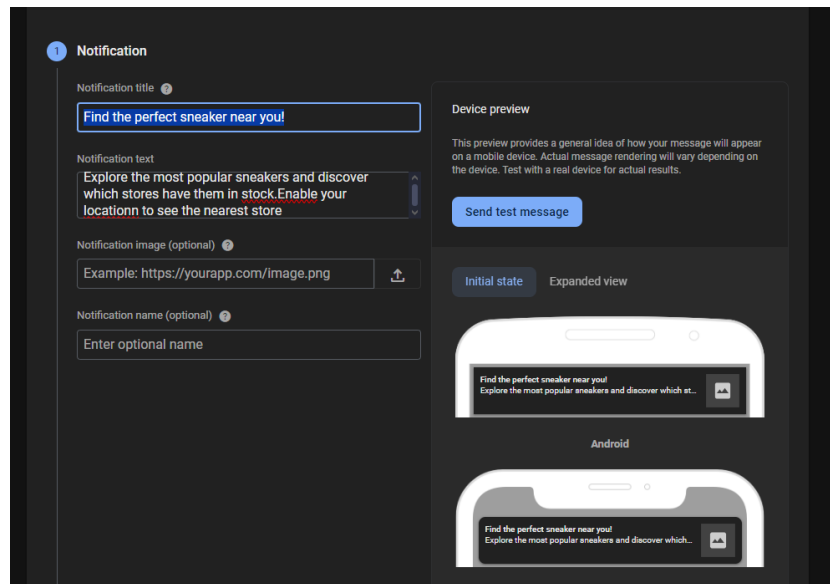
1 Notification

Notification title ?

Find the perfect sneaker near you!

Notification text

Explore the most popular sneakers and discover which stores have them in stock.Enable your locationn to see the nearest store

Notification image (optional) ?

Example: https://yourapp.com/image.png

Notification name (optional) ?

Enter optional name

Device preview

This preview provides a general idea of how your message will appear on a mobile device. Actual message rendering will vary depending on the device. Test with a real device for actual results.

Send test message

Initial state

Expanded view

Find the perfect sneaker near you!
Explore the most popular sneakers and discover which st...

Android

Find the perfect sneaker near you!
Explore the most popular sneakers and discover which...